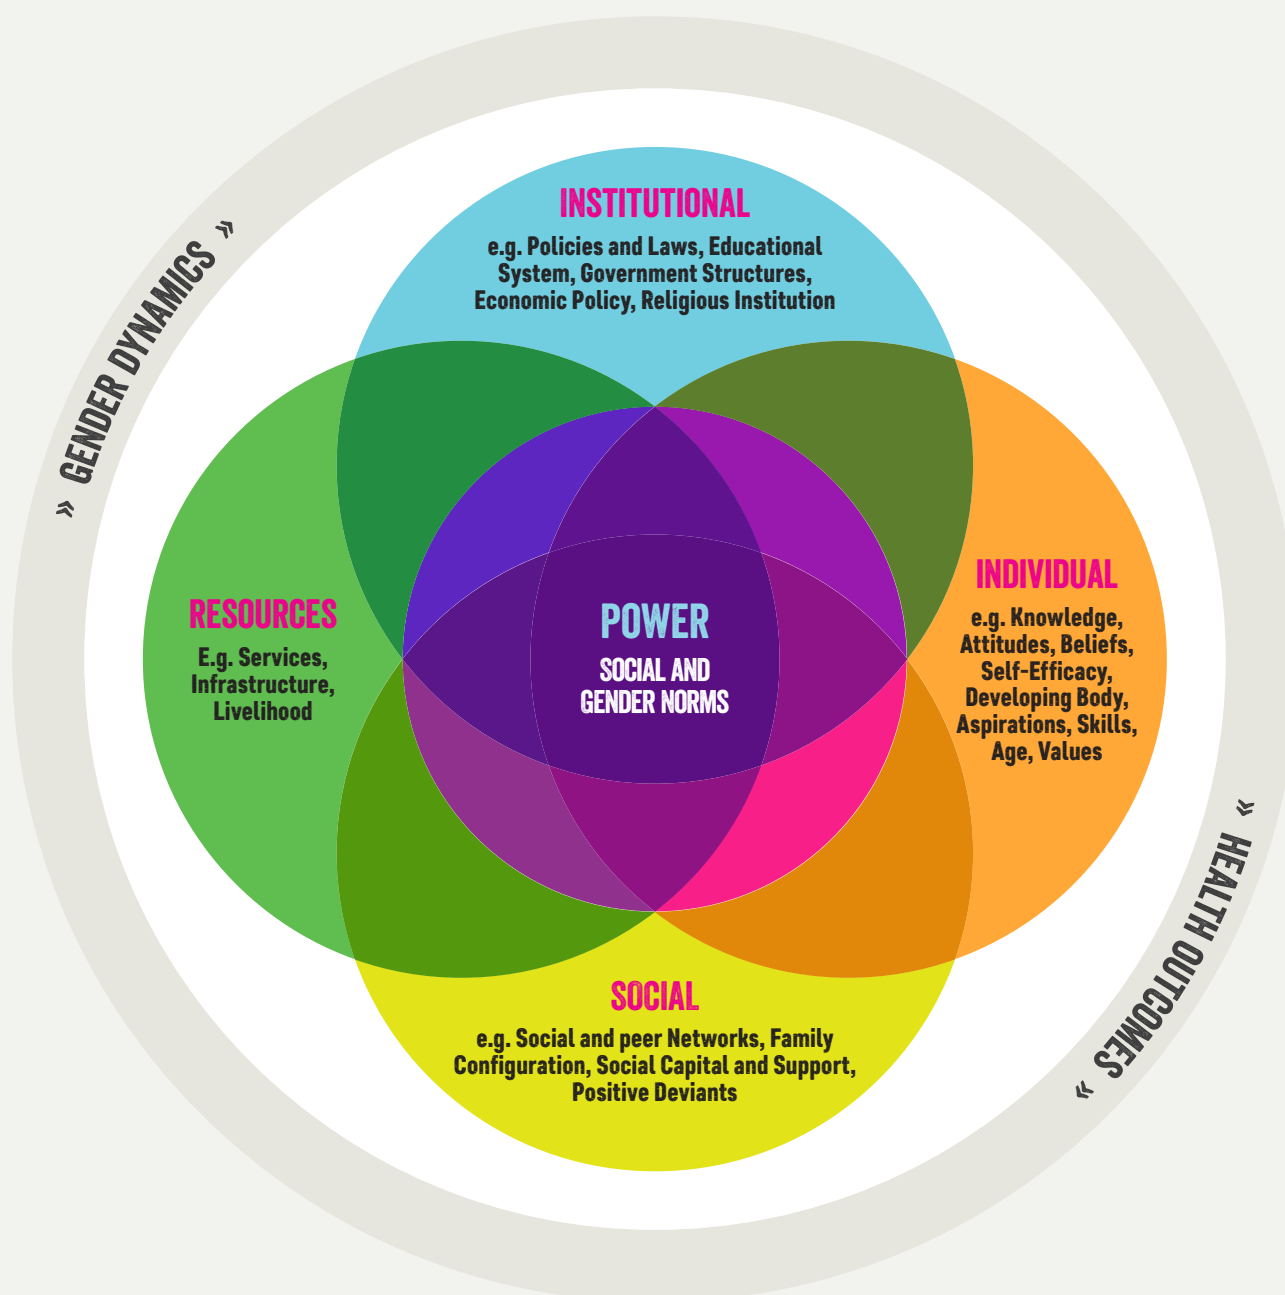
» GENDER DYNAMICS »

INSTITUTIONAL

e.g. Policies and Laws, Educational System, Government Structures, Economic Policy, Religious Institution

RESOURCES

E.g. Services, Infrastructure, Livelihood

POWER

SOCIAL AND GENDER NORMS

INDIVIDUAL

e.g. Knowledge, Attitudes, Beliefs, Self-Efficacy, Developing Body, Aspirations, Skills, Age, Values

SOCIAL

e.g. Social and peer Networks, Family Configuration, Social Capital and Support, Positive Deviants

» HEALTH OUTCOMES »